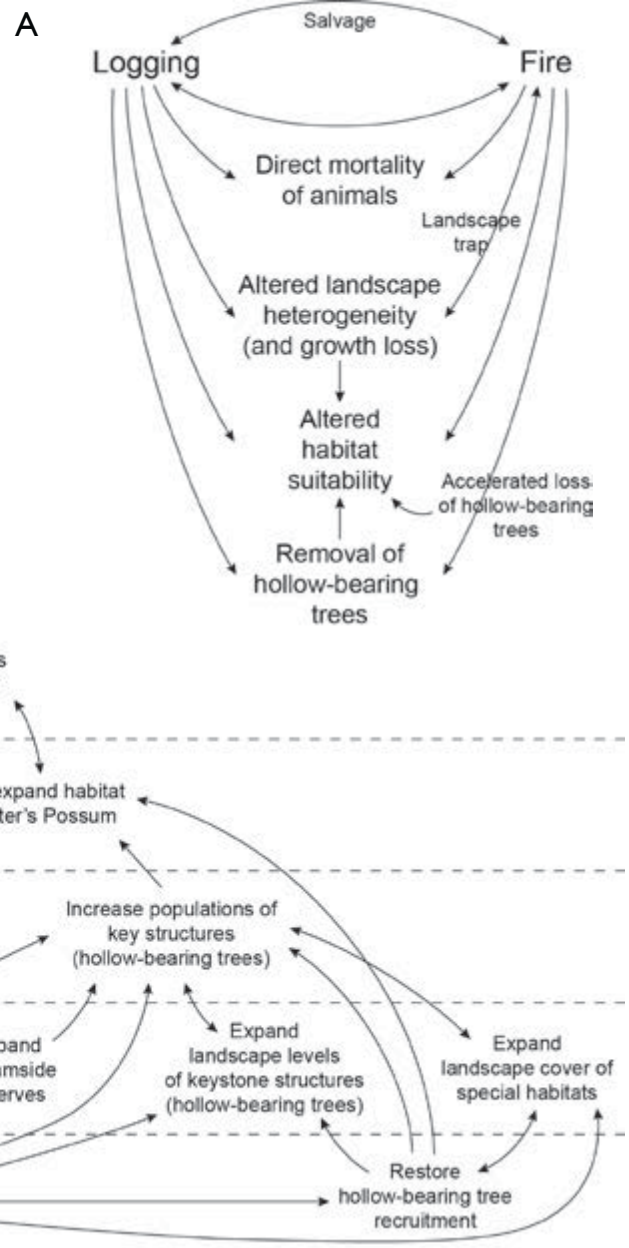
A

Salvage

Logging

Fire

Direct mortality of animals

Landscape trap

Altered landscape heterogeneity (and growth loss)

Altered habitat suitability

Accelerated loss of hollow-bearing trees

Removal of hollow-bearing trees

s

expand habitat ter's Possum

Increase populations of key structures (hollow-bearing trees)

pand amside erves

Expand landscape levels of keystone structures (hollow-bearing trees)

Expand landscape cover of special habitats

Restore hollow-bearing tree recruitment